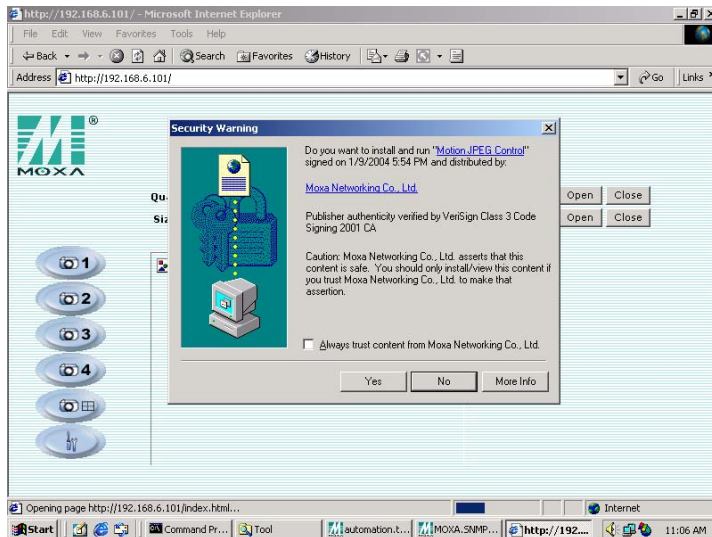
http://192.168.6.101/ - Microsoft Internet Explorer

File Edit View Favorites Tools Help

Back Search Favorites History

Address http://192.168.6.101/ Go Links

®
MOXA

Qu
Si

Open Close
Open Close

1
2
3
4

Security Warning

Do you want to install and run "Motion JPEG Control" signed on 1/9/2004 5:54 PM and distributed by:

Moxa Networking Co., Ltd.

Publisher authenticity verified by VeriSign Class 3 Code Signing 2001 CA

Caution: Moxa Networking Co., Ltd. asserts that this content is safe. You should only install/view this content if you trust Moxa Networking Co., Ltd. to make that assertion.

Always trust content from Moxa Networking Co., Ltd.

Yes No More Info

Opening page http://192.168.6.101/index.html...

Internet

Start Command Pr... Tool automation.t... MOXA.SNMP... http://192.... 11:06 AM